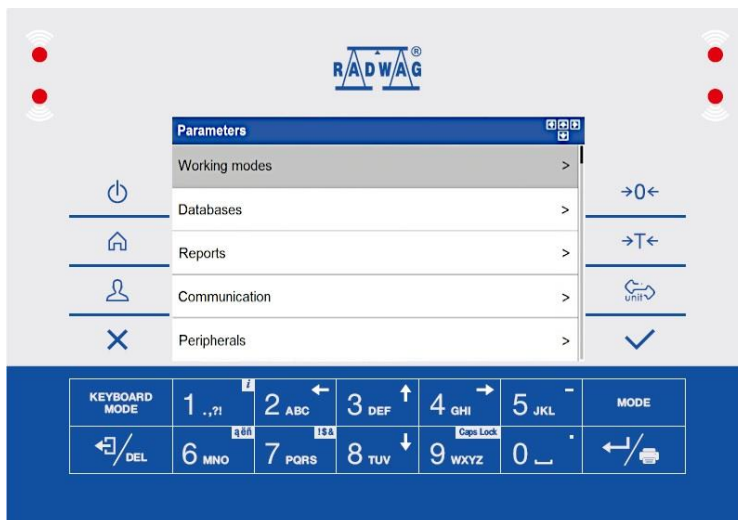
RADWAG®

Parameters

Working modes >

Databases >

Reports >

Communication >

Peripherals >

→0←

→T←

unit

KEYBOARD MODE

1 .,?!

2 ABC

3 DEF

4 GHI

5 JKL

MODE

/DEL

6 MNO

7 PQRS

8 TUV

9 WXYZ

Caps Lock

0 _

!$&

i